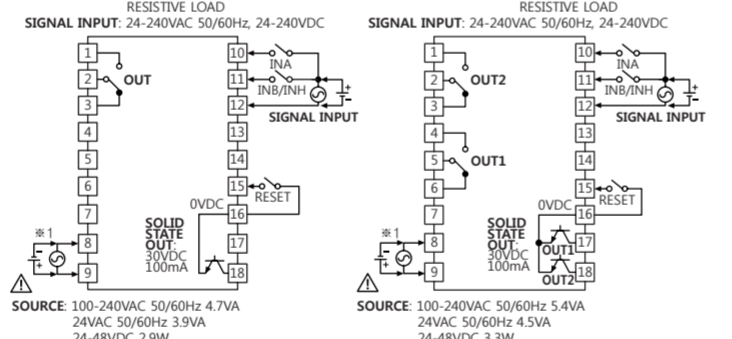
RESISTIVE LOAD
SIGNAL INPUT: 24-240VAC 50/60Hz, 24-240VDC

1
2
3
4
5
6
7
8
9
OUT
10
11
12
13
14
15
16
17
18
INA
INB/INH
SIGNAL INPUT
RESET
0VDC
SOLID STATE OUT: 30VDC 100mA
※1

SOURCE: 100-240VAC 50/60Hz 4.7VA
24VAC 50/60Hz 3.9VA
24-48VDC 2.9W

RESISTIVE LOAD
SIGNAL INPUT: 24-240VAC 50/60Hz, 24-240VDC

1
2
3
4
5
6
7
8
9
OUT2
OUT1
10
11
12
13
14
15
16
17
18
INA
INB/INH
SIGNAL INPUT
RESET
0VDC
SOLID STATE OUT: 30VDC 100mA
OUT1
OUT2
※1

SOURCE: 100-240VAC 50/60Hz 5.4VA
24VAC 50/60Hz 4.5VA
24-48VDC 3.3W